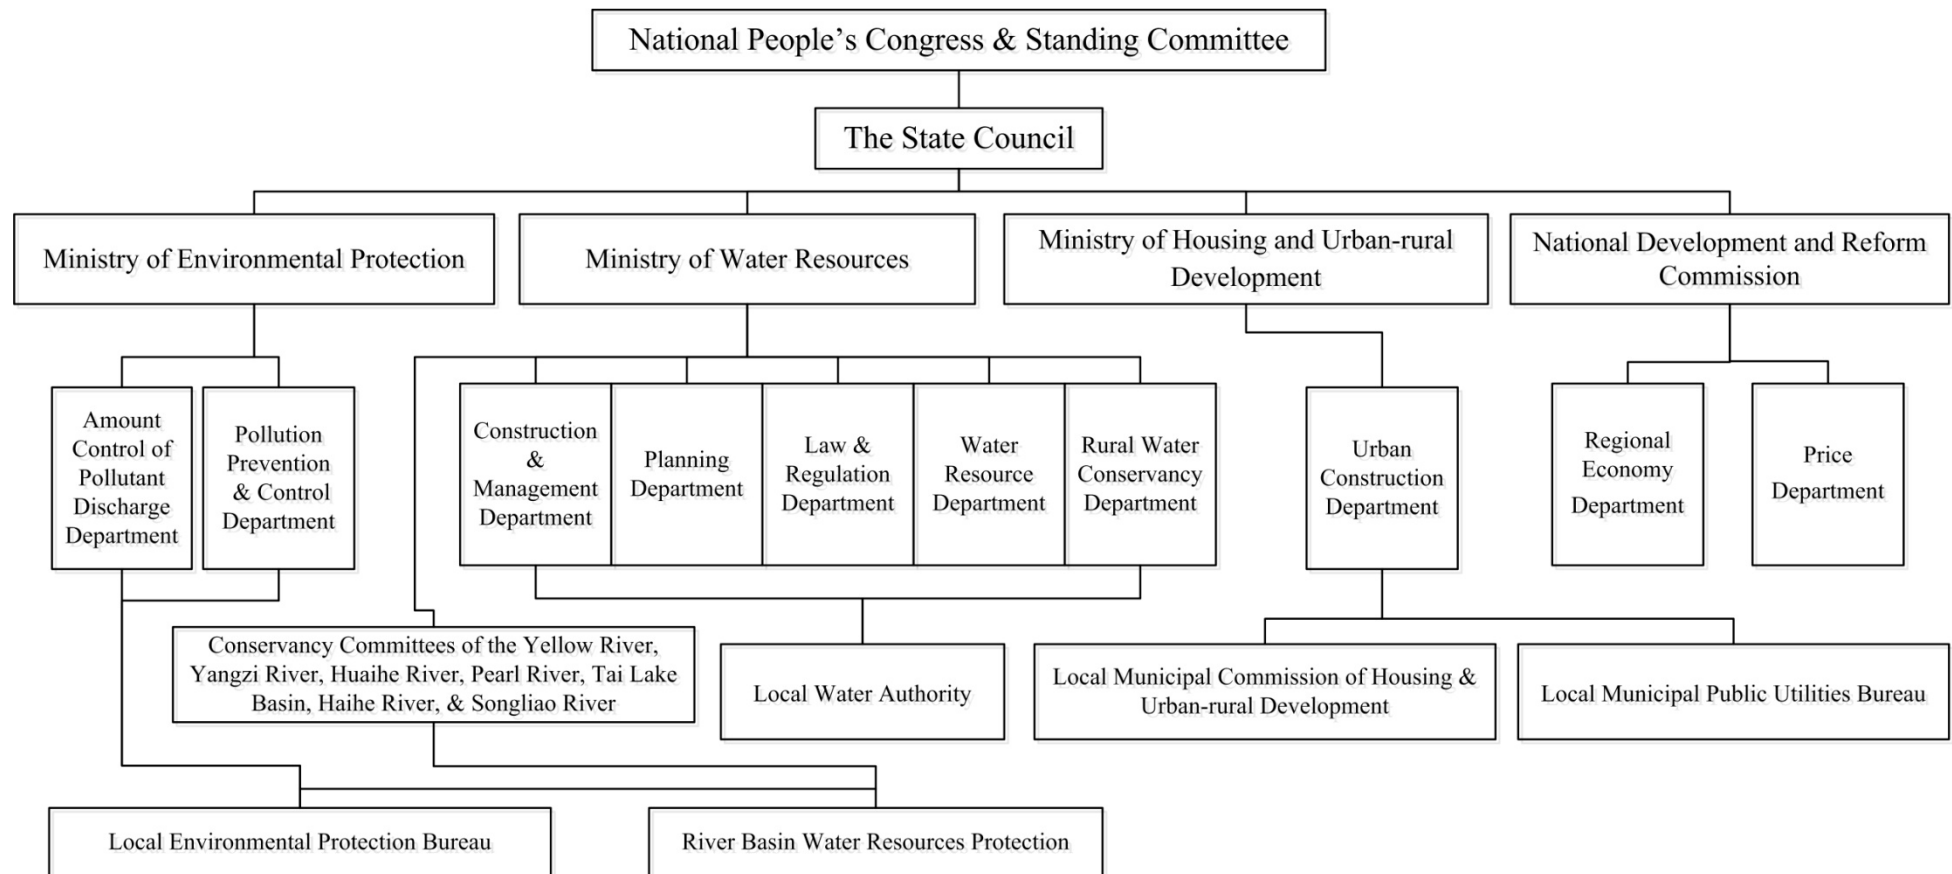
National People's Congress & Standing Committee

The State Council

Ministry of Environmental Protection

Ministry of Water Resources

Ministry of Housing and Urban-rural Development

National Development and Reform Commission

Amount Control of Pollutant Discharge Department

Pollution Prevention & Control Department

Construction & Management Department

Planning Department

Law & Regulation Department

Water Resource Department

Rural Water Conservancy Department

Urban Construction Department

Regional Economy Department

Price Department

Conservancy Committees of the Yellow River, Yangzi River, Huaihe River, Pearl River, Tai Lake Basin, Haihe River, & Songliao River

Local Water Authority

Local Municipal Commission of Housing & Urban-rural Development

Local Municipal Public Utilities Bureau

Local Environmental Protection Bureau

River Basin Water Resources Protection